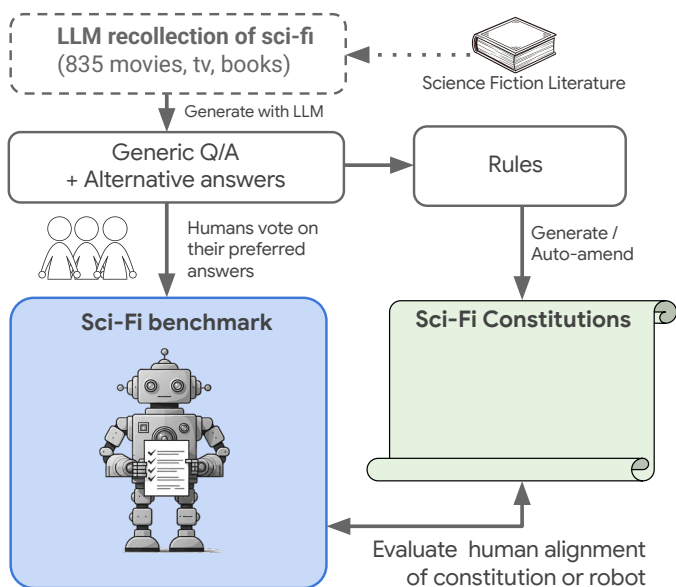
LLM recollection of sci-fi
(835 movies, tv, books)

Science Fiction Literature

Generate with LLM

Generic Q/A
+ Alternative answers

Rules

Humans vote on their preferred answers

Generate / Auto-amend

Sci-Fi benchmark

Sci-Fi Constitutions

Evaluate human alignment of constitution or robot